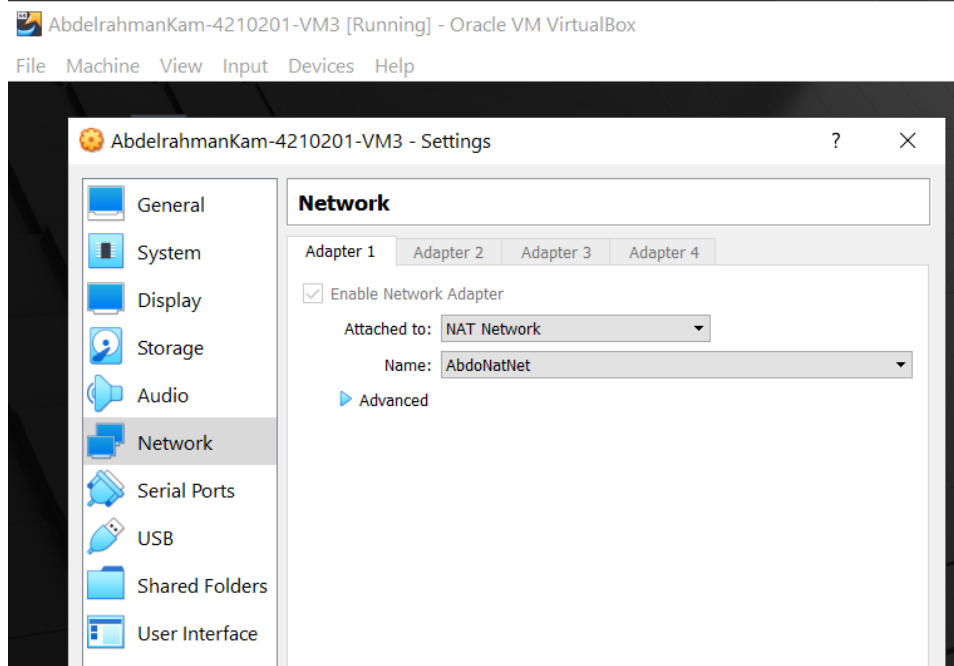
AbdelrahmanKam-4210201-VM3 [Running] - Oracle VM VirtualBox

File Machine View Input Devices Help

AbdelrahmanKam-4210201-VM3 - Settings

?

General
System
Display
Storage
Audio
Network
Serial Ports
USB
Shared Folders
User Interface

Network

Adapter 1 Adapter 2 Adapter 3 Adapter 4

Enable Network Adapter

Attached to: NAT Network

Name: AbdoNatNet

Advanced